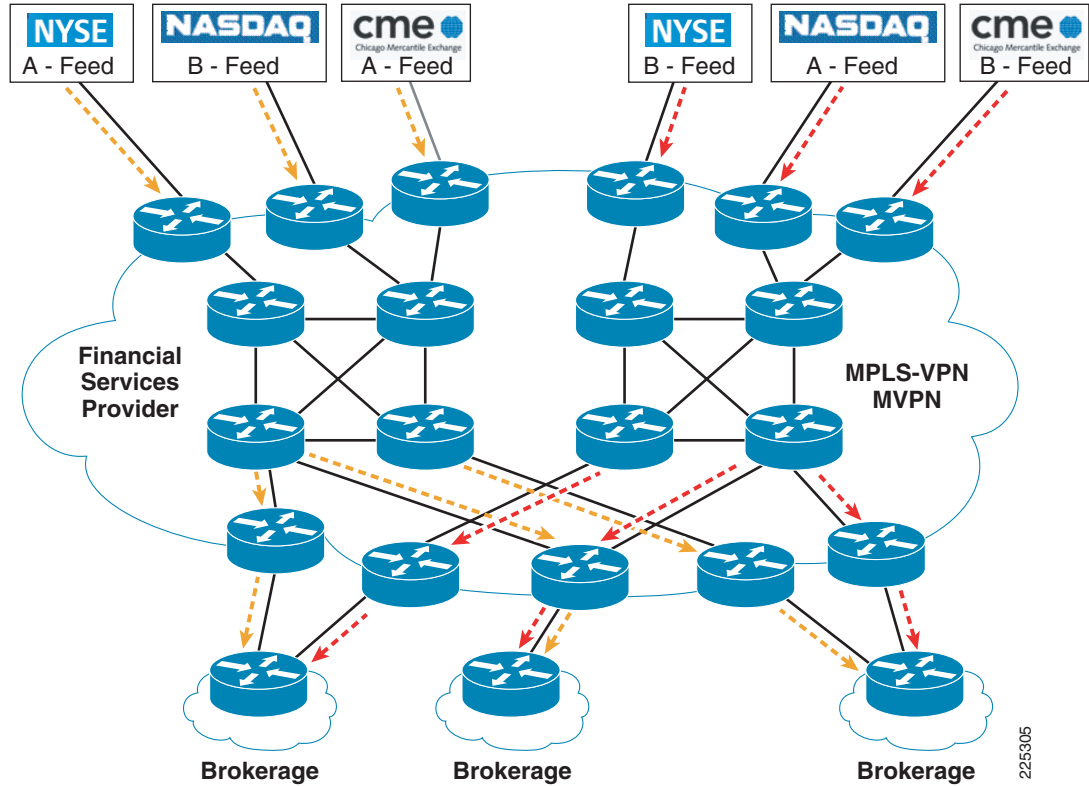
NYSE
A - Feed

NASDAQ
B - Feed

cme
Chicago Mercantile Exchange
A - Feed

NYSE
B - Feed

NASDAQ
A - Feed

cme
Chicago Mercantile Exchange
B - Feed

Financial Services Provider

MPLS-VPN MVPN

Brokerage

Brokerage

Brokerage

225305